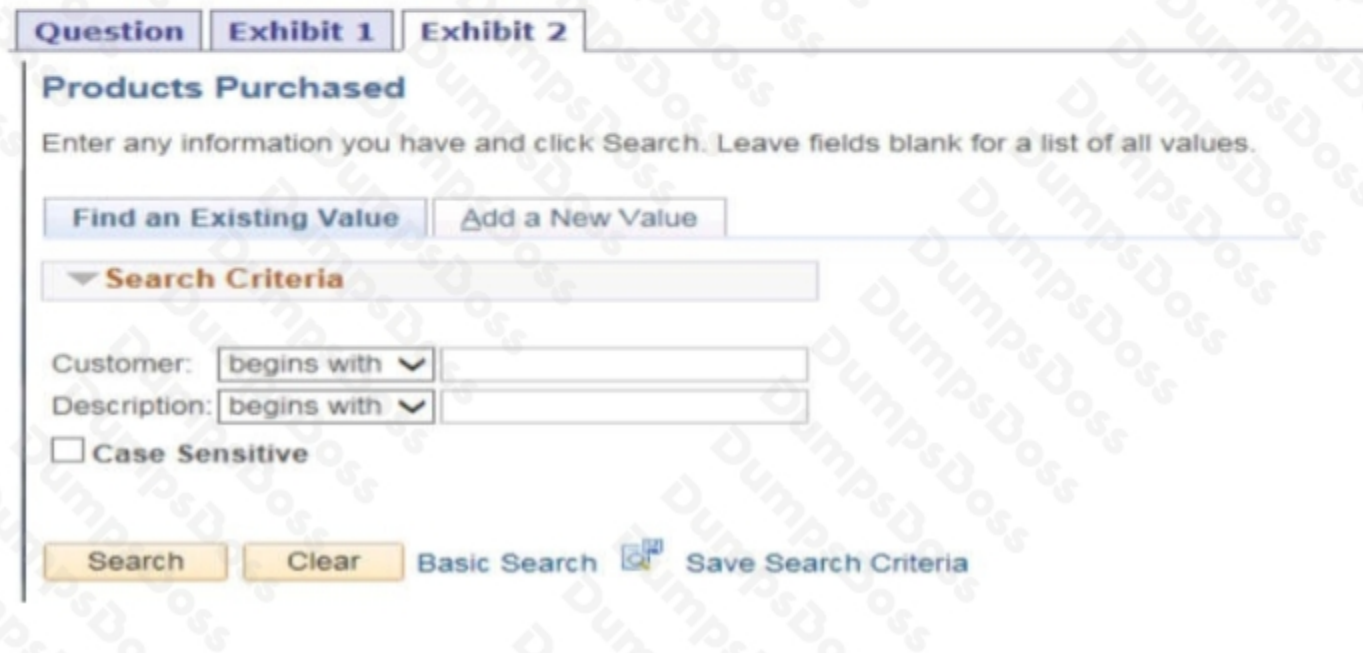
Question | Exhibit 1 | Exhibit 2

Products Purchased

Enter any information you have and click Search. Leave fields blank for a list of all values.

Find an Existing Value | Add a New Value

Search Criteria

Customer: begins with
Description: begins with
Case Sensitive

Search Clear Basic Search Save Search Criteria

DumpsDoss